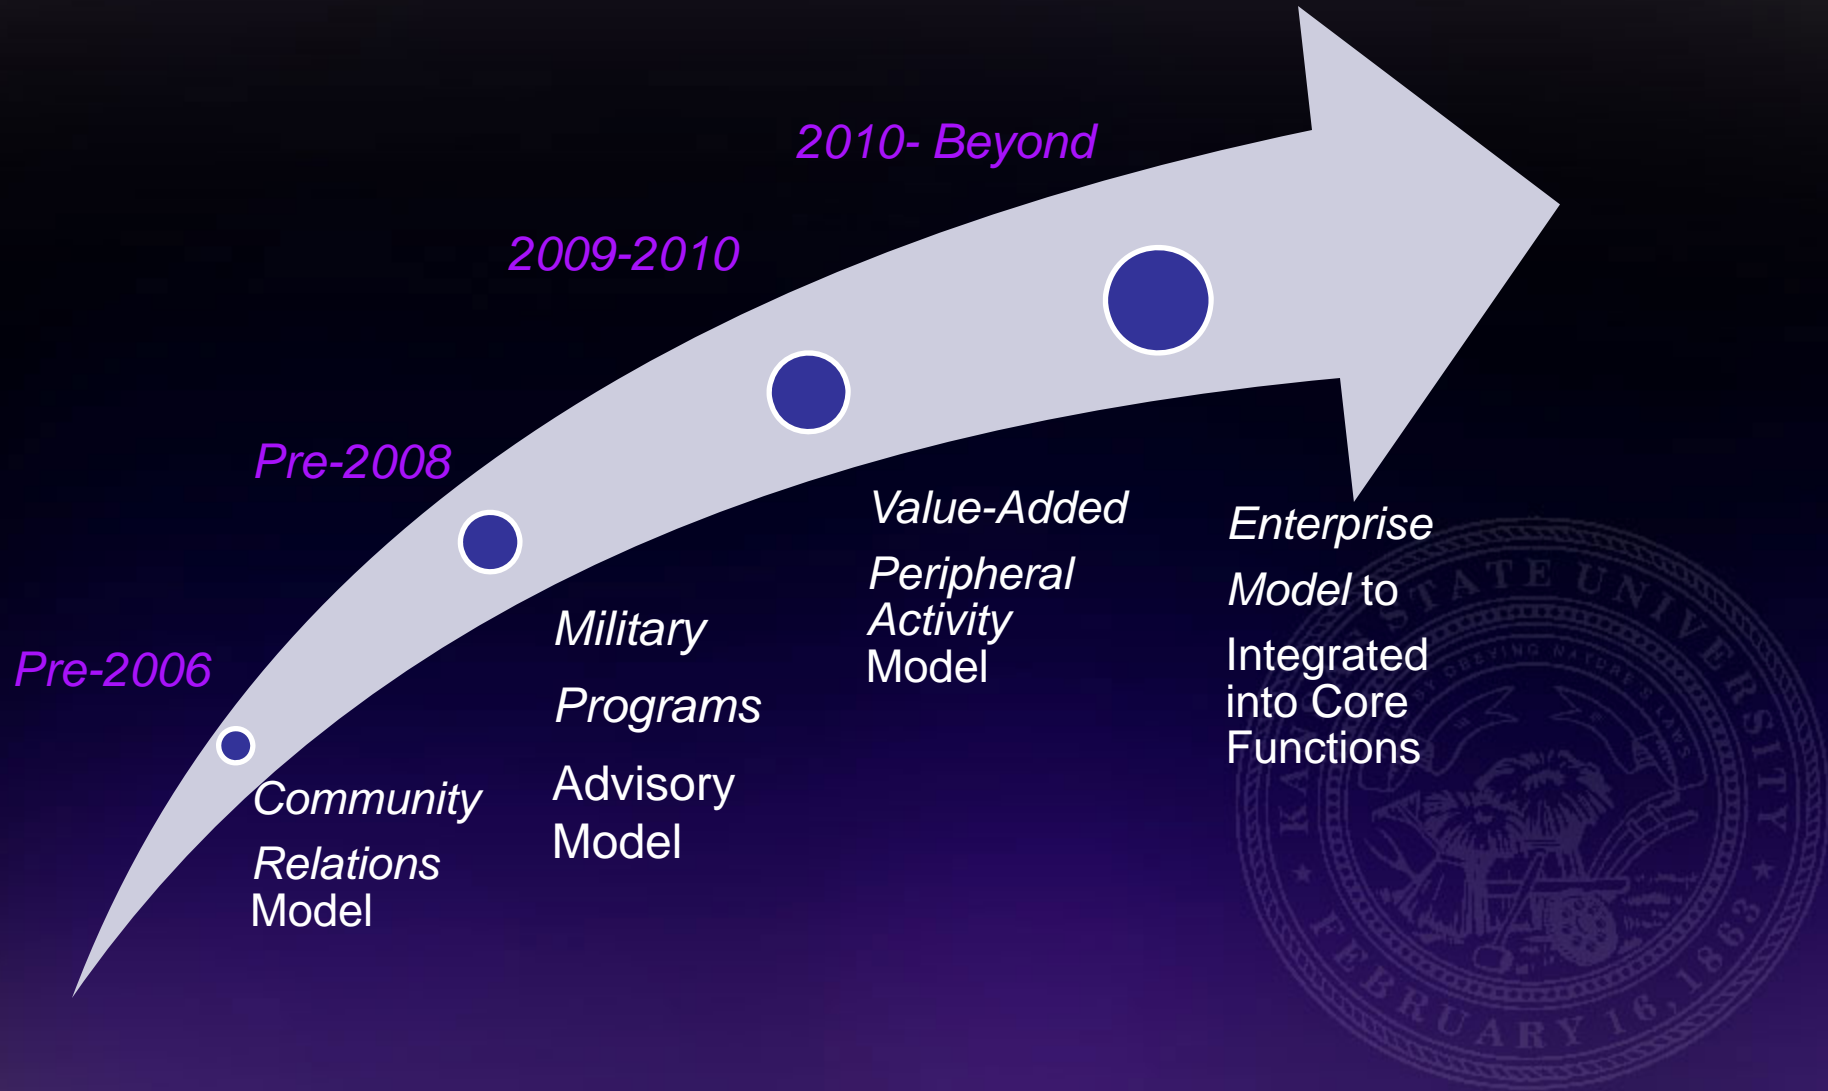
2010- Beyond

2009-2010

Pre-2008

Pre-2006

Community Relations Model

Military Programs Advisory Model

Value-Added Peripheral Activity Model

Enterprise Model to Integrated into Core Functions

KANSAS STATE UNIVERSITY
FEBRUARY 16, 1863
OBEYING NATURE'S LAWS